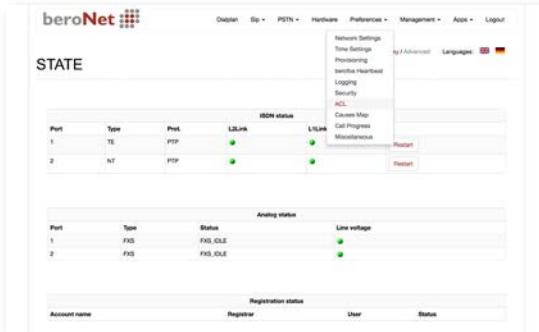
beroNet

Dialplan Sip ▾ PSTN ▾ Hardware Preferences ▾ Management ▾ Apps ▾ Logout

Network Settings
Time Settings
Provisioning
beroNet Heartbeat
Logging
Security
ACL
Causes Map
Call Progress
Miscellaneous

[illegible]y / Advanced Languages:

STATE

| ISDN status | | | | | |
|---|---|---|---|---|---|
| Port | Type | Prot. | L2Link | L1Link | |
| 1 | TE | PTP | ● | ● | Restart |
| 2 | NT | PTP | ● | ● | Restart |

| Analog status | | | |
|---|---|---|---|
| Port | Type | Status | Line voltage |
| 1 | FXS | FXS_IDLE | ● |
| 2 | FXS | FXS_IDLE | ● |

| Registration status | | | |
|---|---|---|---|
| Account name | Registrar | User | Status |